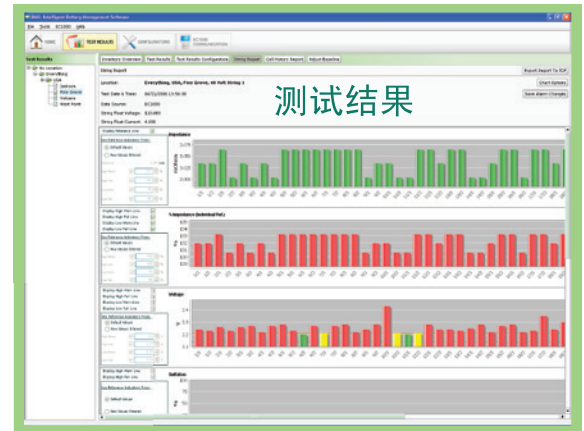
BMS - Intelligent Battery Management Software

File Tools EC1000 Help

HOME TEST RESULTS CONFIGURATION EC1000 COMMUNICATION

Test Results

Inventory Overview | Test Results | Test Results Configuration | String Report | Cell History Report | Adjust Baseline

String Report

Export Report To PDF

Location: Everything, USA, Pine Grove, 48 Volt String 1

Test Date & Time: 04/21/2008 13:56:30

Data Source: EC1000

String Float Voltage: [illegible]

String Float Current: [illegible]

Chart Options

Save Alarm Changes

测试结果

Impedance

%Impedance (Individual Ref.)

Voltage

Sulfation

Default Values

Non Values Entered